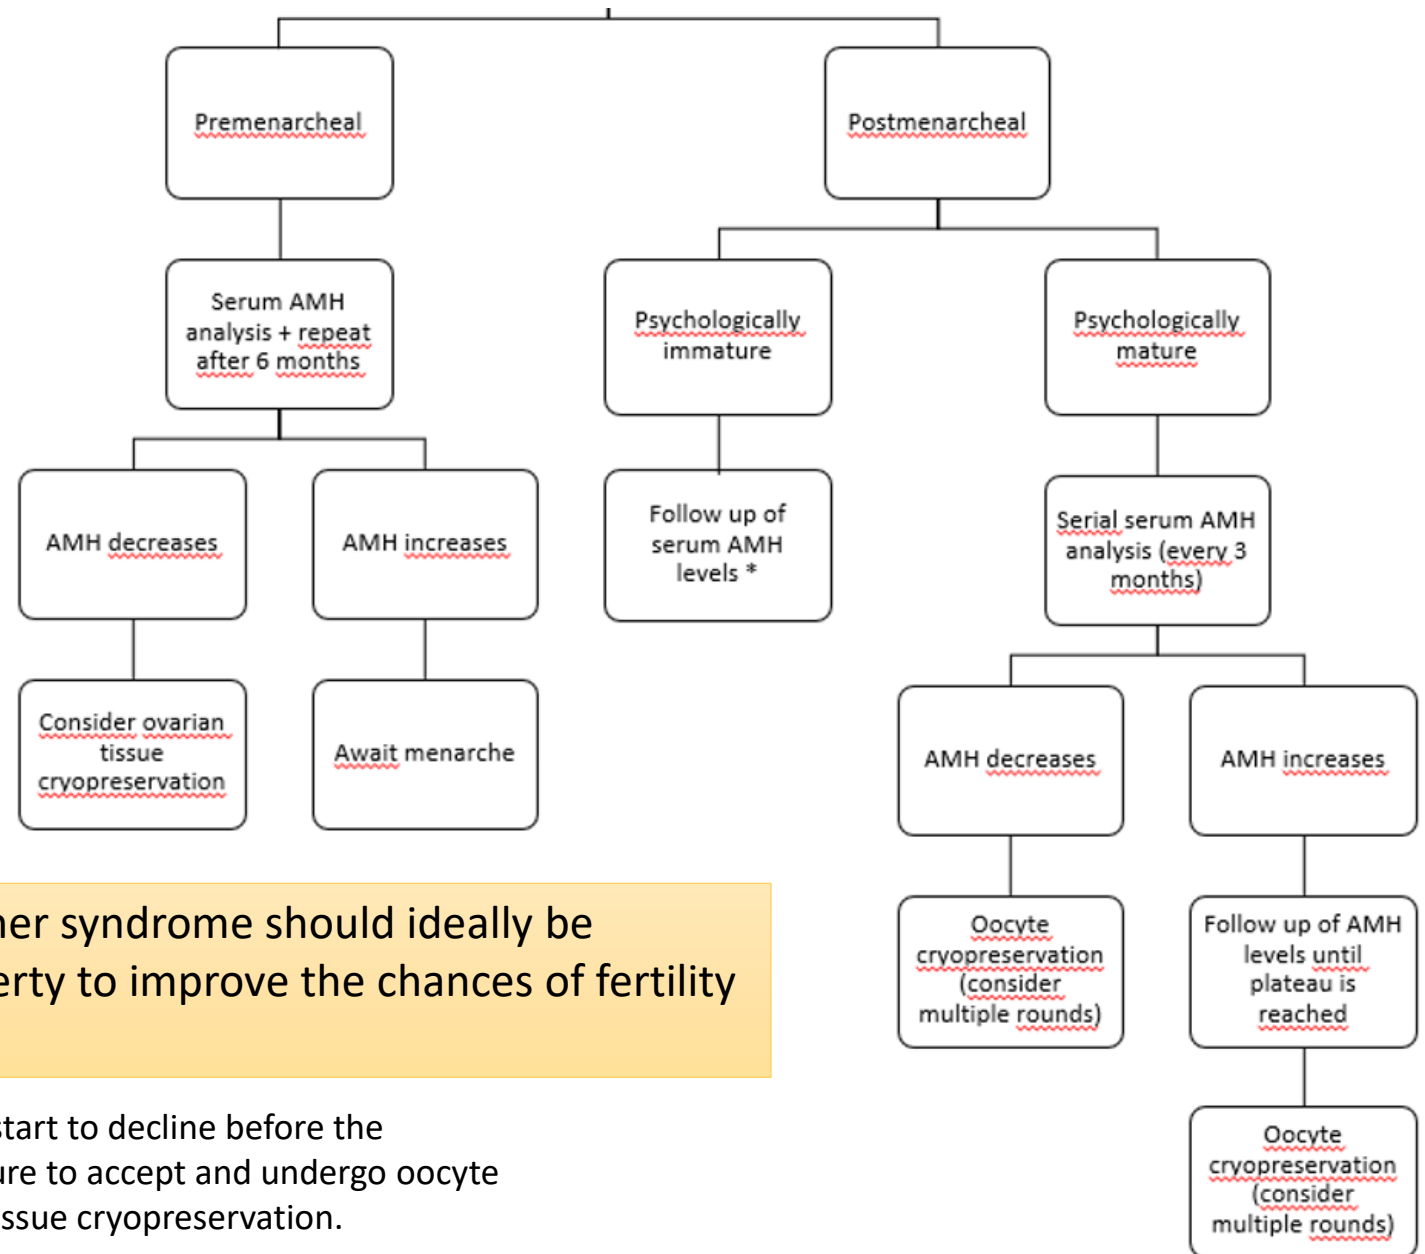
Premenarcheal

Postmenarcheal

Serum AMH analysis + repeat after 6 months

Psychologically immature

Psychologically mature

AMH decreases

AMH increases

Follow up of serum AMH levels *

Serial serum AMH analysis (every 3 months)

Consider ovarian tissue cryopreservation

Await menarche

AMH decreases

AMH increases

ner syndrome should ideally be erty to improve the chances of fertility

Oocyte cryopreservation (consider multiple rounds)

Follow up of AMH levels until plateau is reached

start to decline before the ure to accept and undergo oocyte issue cryopreservation.

Oocyte cryopreservation (consider multiple rounds)